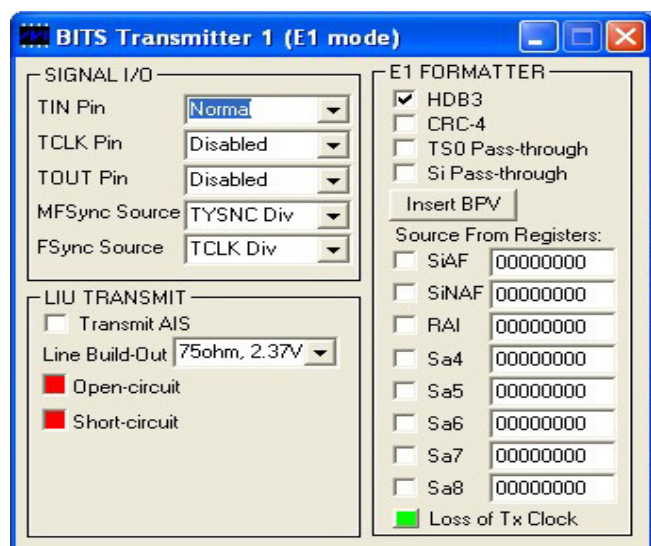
BITS Transmitter 1 (E1 mode)

SIGNAL I/O
TIN Pin Normal
TCLK Pin Disabled
TOUT Pin Disabled
MFSync Source TYSNC Div
FSync Source TCLK Div

LIU TRANSMIT
Transmit AIS
Line Build-Out 75ohm, 2.37V
Open-circuit
Short-circuit

E1 FORMATTER
HDB3
CRC-4
TS0 Pass-through
Si Pass-through
Insert BPV
Source From Registers:
SiAF 00000000
SiNAF 00000000
RAI 00000000
Sa4 00000000
Sa5 00000000
Sa6 00000000
Sa7 00000000
Sa8 00000000
Loss of Tx Clock